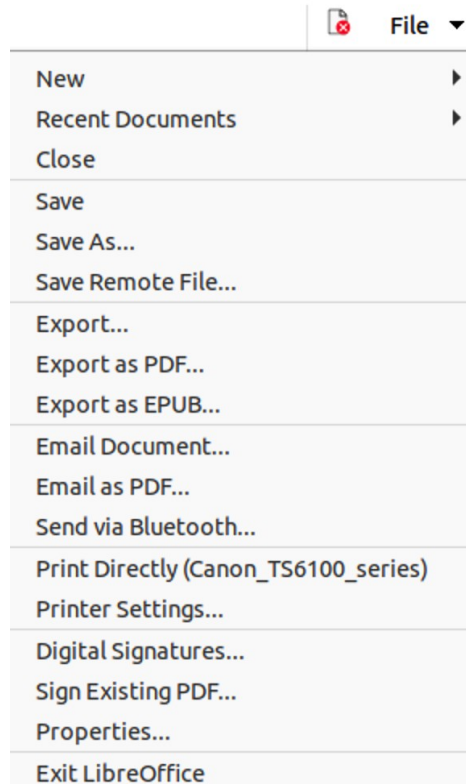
File

New
Recent Documents
Close

Save
Save As...
Save Remote File...

Export...
Export as PDF...
Export as EPUB...

Email Document...
Email as PDF...
Send via Bluetooth...

Print Directly (Canon_TS6100_series)
Printer Settings...

Digital Signatures...
Sign Existing PDF...
Properties...

Exit LibreOffice